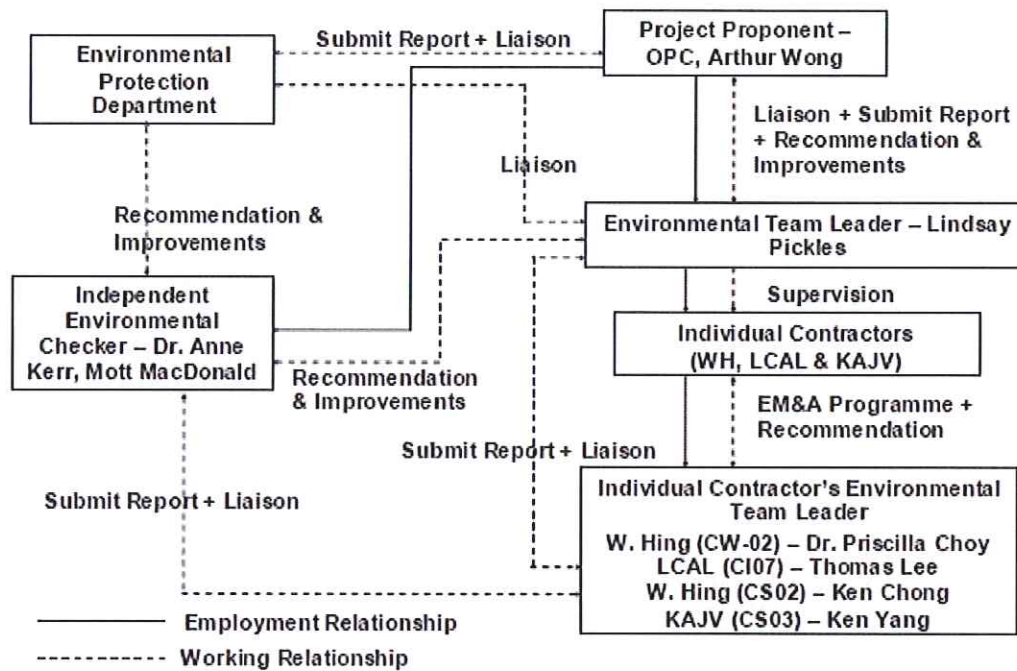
Environmental Protection Department

Submit Report + Liaison

Project Proponent – OPC, Arthur Wong

Liaison + Submit Report + Recommendation & Improvements

Liaison

Recommendation & Improvements

Environmental Team Leader – Lindsay Pickles

Independent Environmental Checker – Dr. Anne Kerr, Mott MacDonald

Supervision

Individual Contractors (WH, LCAL & KAJV)

Recommendation & Improvements

EM&A Programme + Recommendation

Submit Report + Liaison

Submit Report + Liaison

Individual Contractor's Environmental Team Leader
W. Hing (CW-02) – Dr. Priscilla Choy
LCAL (CI07) – Thomas Lee
W. Hing (CS02) – Ken Chong
KAJV (CS03) – Ken Yang

Employment Relationship

Working Relationship